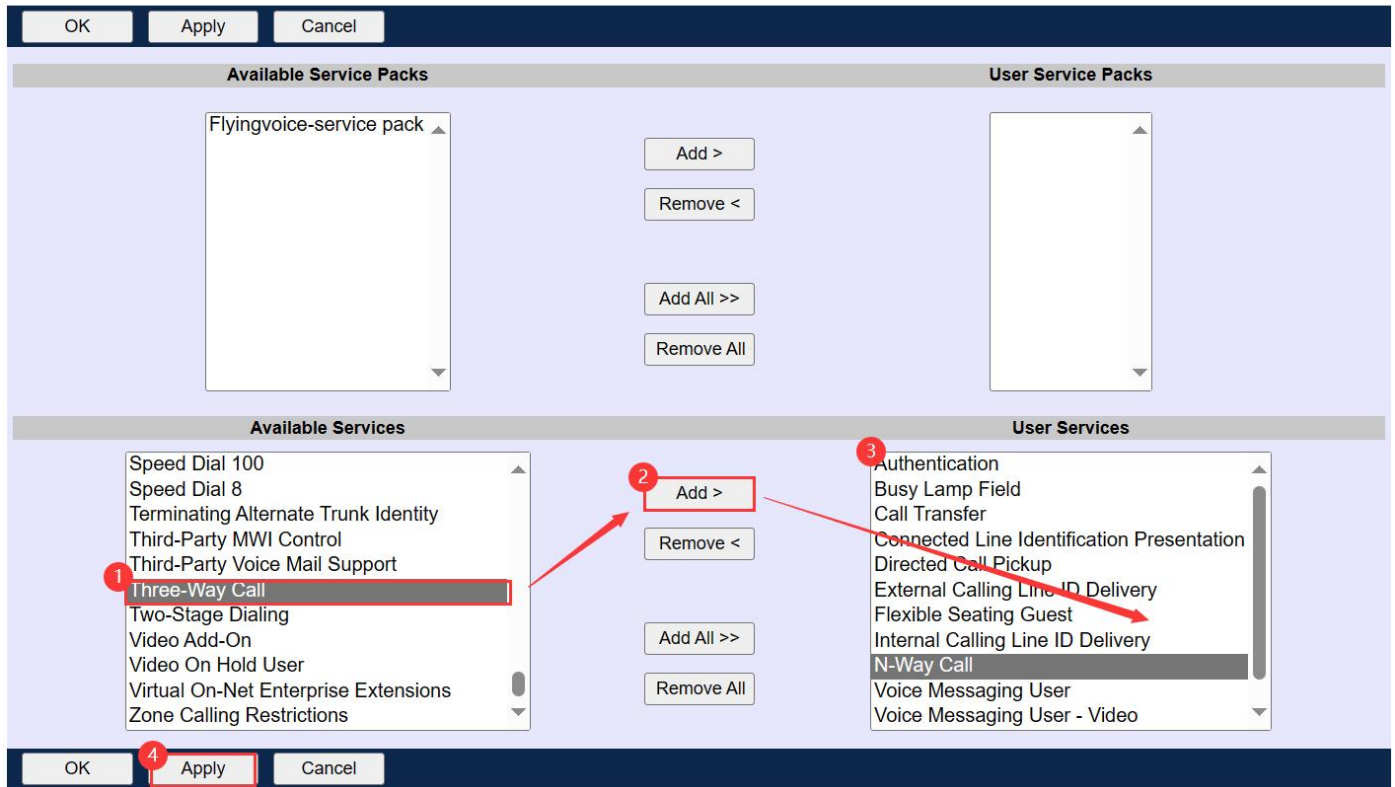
OK Apply Cancel

Available Service Packs

User Service Packs

Flyingvoice-service pack

Add >

Remove <

Add All >>

Remove All

Available Services

User Services

Speed Dial 100
Speed Dial 8
Terminating Alternate Trunk Identity
Third-Party MWI Control
Third-Party Voice Mail Support
1
Three-Way Call
Two-Stage Dialing
Video Add-On
Video On Hold User
Virtual On-Net Enterprise Extensions
Zone Calling Restrictions

2
Add >

Remove <

Add All >>

Remove All

3
Authentication
Busy Lamp Field
Call Transfer
Connected Line Identification Presentation
Directed Call Pickup
External Calling Line ID Delivery
Flexible Seating Guest
Internal Calling Line ID Delivery
N-Way Call
Voice Messaging User
Voice Messaging User - Video

OK
4
Apply
Cancel